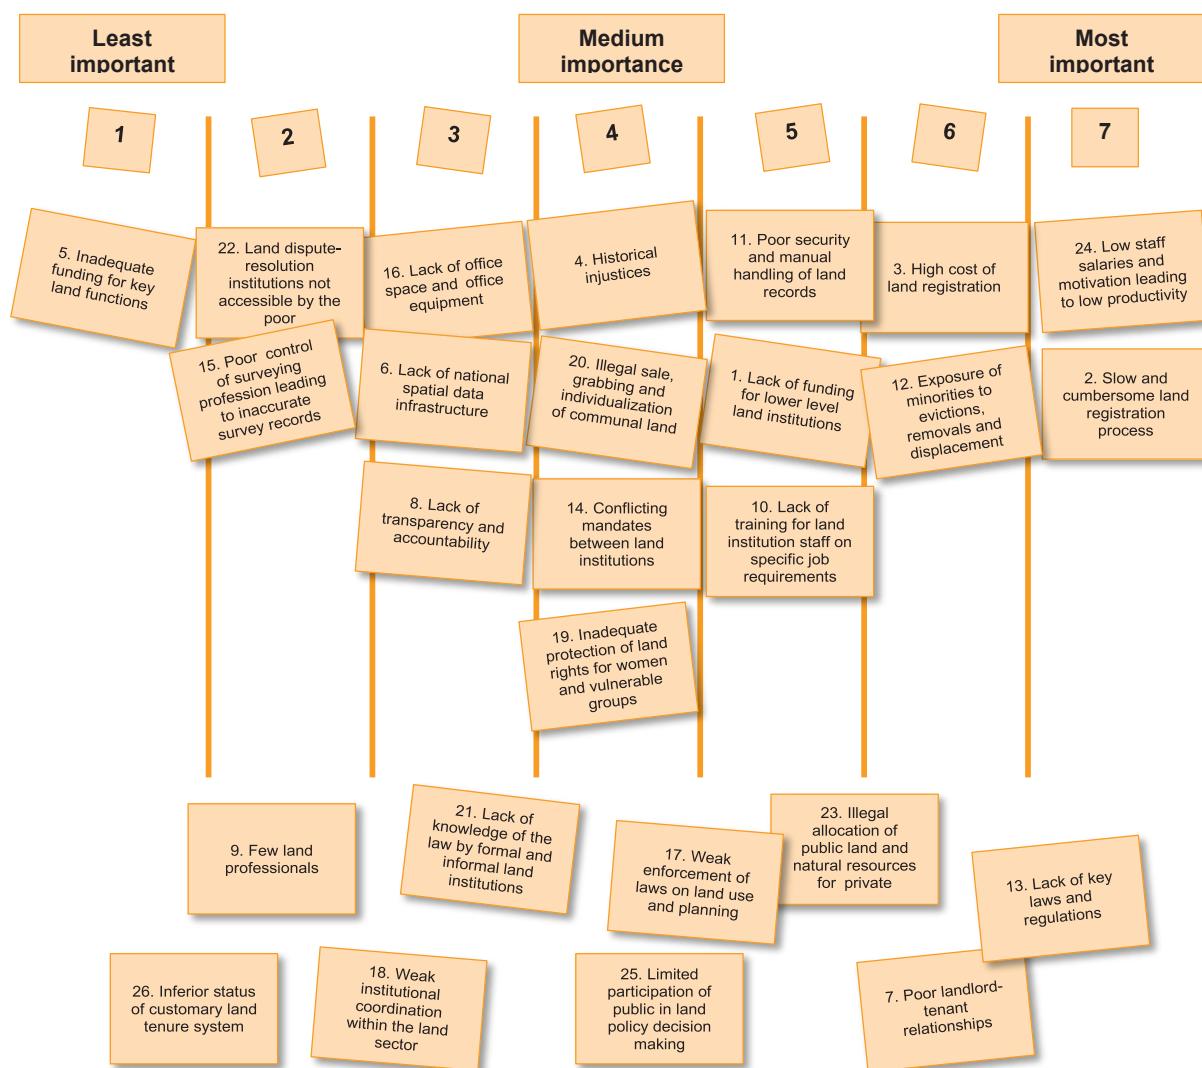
Least important

Medium importance

Most important

1

2

3

4

5

6

7

5. Inadequate funding for key land functions

22. Land dispute-resolution institutions not accessible by the poor

16. Lack of office space and office equipment

4. Historical injustices

11. Poor security and manual handling of land records

3. High cost of land registration

24. Low staff salaries and motivation leading to low productivity

15. Poor control of surveying profession leading to inaccurate survey records

6. Lack of national spatial data infrastructure

20. Illegal sale, grabbing and individualization of communal land

1. Lack of funding for lower level land institutions

12. Exposure of minorities to evictions, removals and displacement

2. Slow and cumbersome land registration process

8. Lack of transparency and accountability

14. Conflicting mandates between land institutions

10. Lack of training for land institution staff on specific job requirements

19. Inadequate protection of land rights for women and vulnerable groups

9. Few land professionals

21. Lack of knowledge of the law by formal and informal land institutions

17. Weak enforcement of laws on land use and planning

23. Illegal allocation of public land and natural resources for private

13. Lack of key laws and regulations

26. Inferior status of customary land tenure system

18. Weak institutional coordination within the land sector

25. Limited participation of public in land policy decision making

7. Poor landlord-tenant relationships